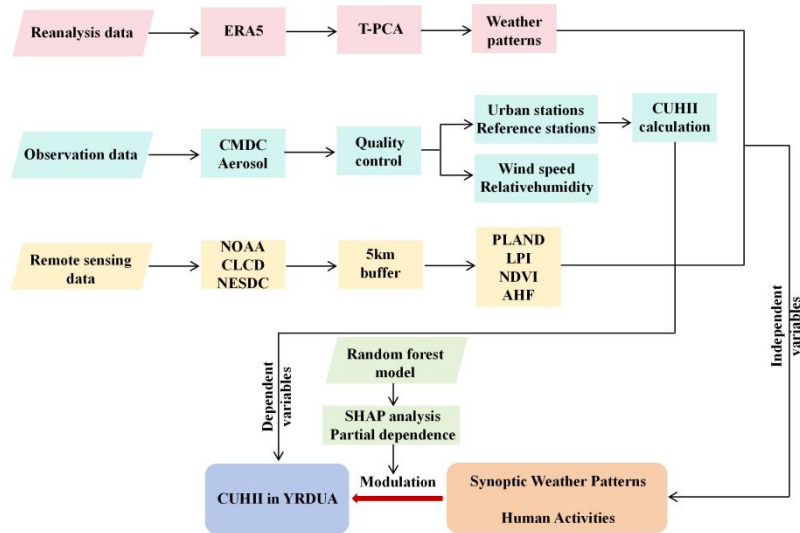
Reanalysis data

ERA5

T-PCA

Weather patterns

Observation data

CMDC Aerosol

Quality control

Urban stations Reference stations

CUHII calculation

Wind speed Relativehumidity

Remote sensing data

NOAA CLCD NESDC

5km buffer

PLAND LPI NDVI AHF

Independent variables

Dependent variables

Random forest model

SHAP analysis Partial dependence

Modulation

CUHII in YRDUA

Synoptic Weather Patterns

Human Activities